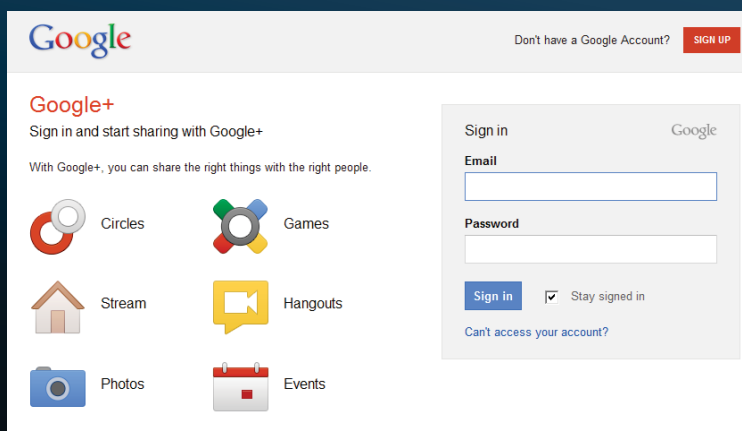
Google

Don't have a Google Account? SIGN UP

Google+

Sign in and start sharing with Google+

With Google+, you can share the right things with the right people.

Circles

Games

Stream

Hangouts

Photos

Events

Sign in

Google

Email

Password

Sign in

Stay signed in

Can't access your account?